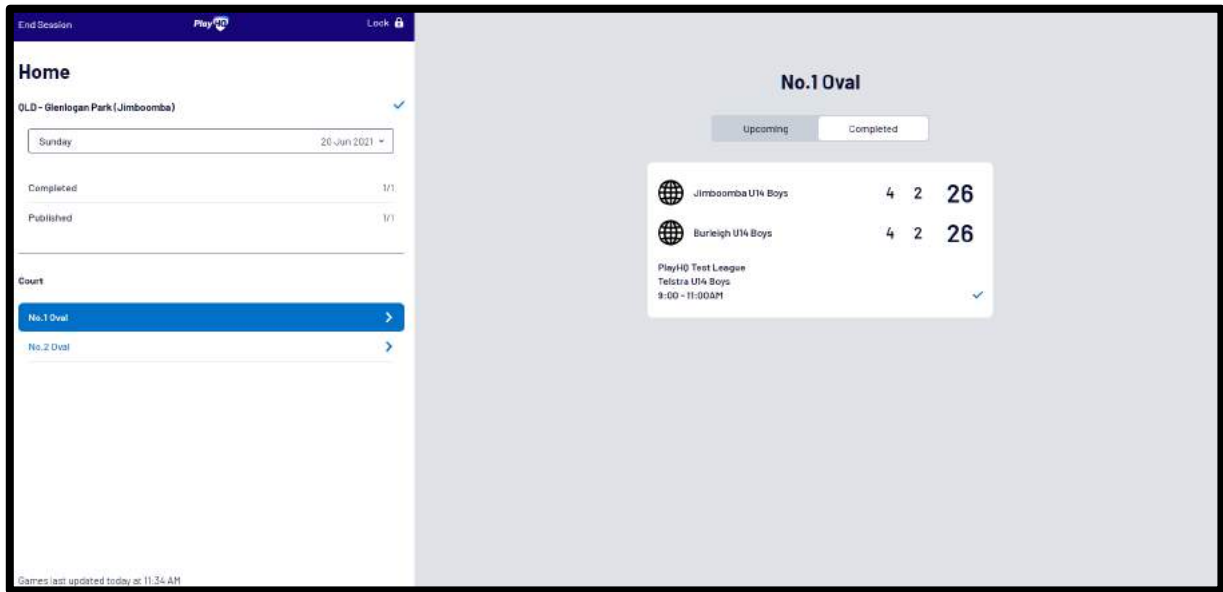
End Session PlayHQ Lock

Home

QLD - Glenlogan Park (Jimboomba)

Sunday 20 Jun 2021

Completed 1/1

Published 1/1

Court

No.1 Oval

No.2 Oval

Games last updated today at 11:34 AM

No.1 Oval

Upcoming Completed

Jimboomba U14 Boys 4 2 26

Burleigh U14 Boys 4 2 26

PlayHQ Test League
Telstra U14 Boys
9:00 - 11:00AM